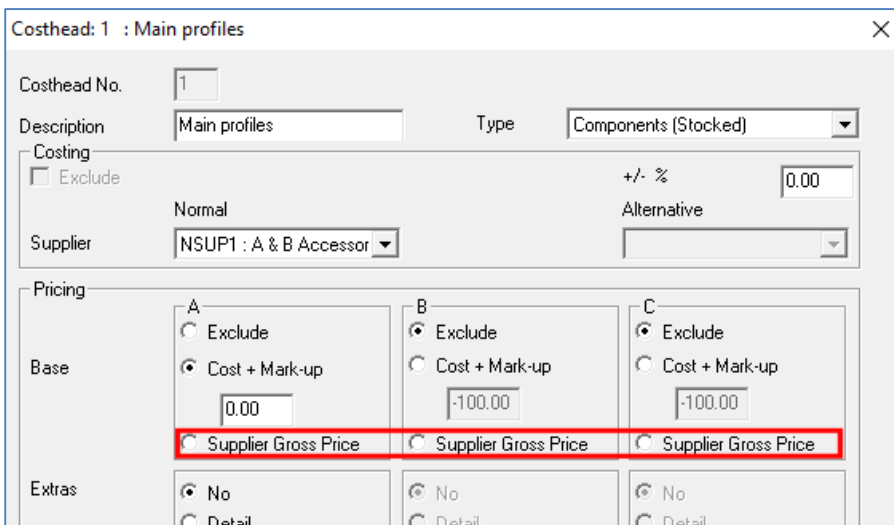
Costhead: 1 : Main profiles

Costhead No. 1

Description Main profiles

Type Components (Stocked)

Costing

Exclude

+/- %

0.00

Normal

Alternative

Supplier NSUP1 : A & B Accessor

Pricing

A

Exclude

Cost + Mark-up

0.00

Supplier Gross Price

B

Exclude

Cost + Mark-up

-100.00

Supplier Gross Price

C

Exclude

Cost + Mark-up

-100.00

Supplier Gross Price

Base

Extras

No

Detail

No

Detail

No

Detail